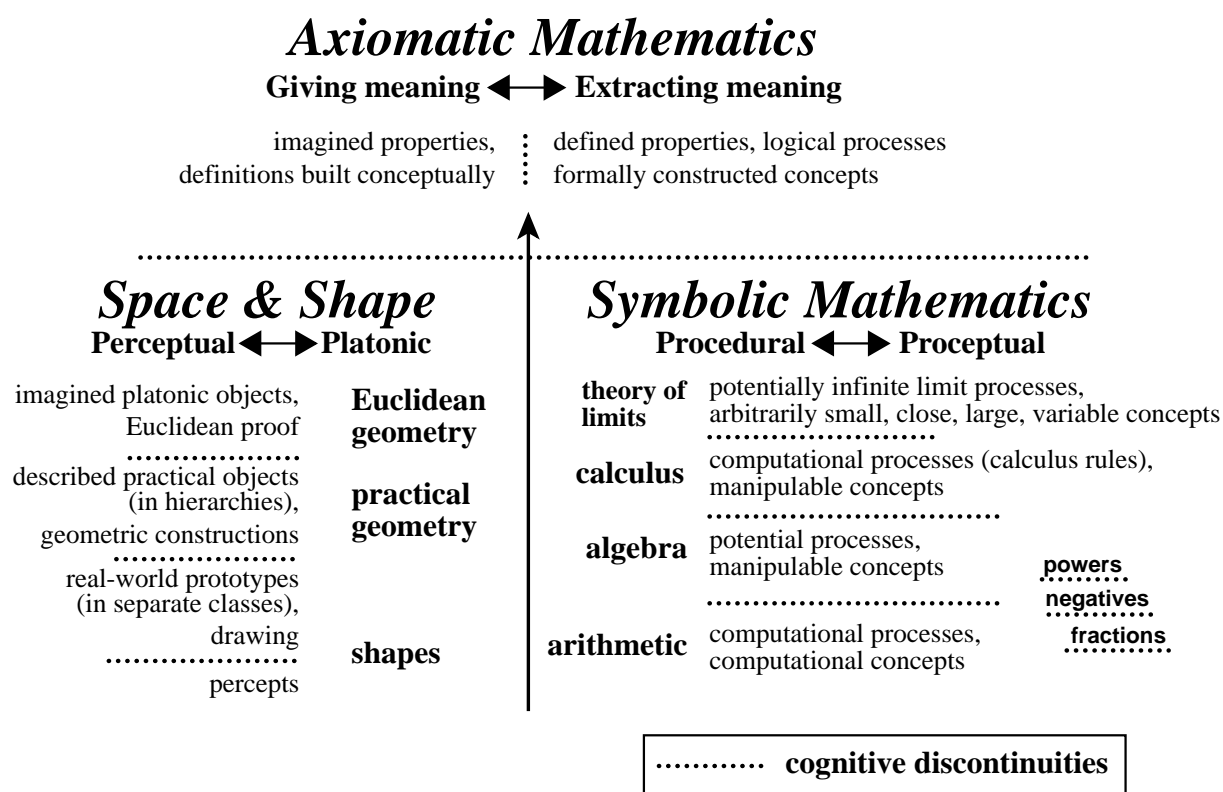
Axiomatic Mathematics

Giving meaning ⟷ Extracting meaning

imagined properties, definitions built conceptually

defined properties, logical processes formally constructed concepts

Space & Shape

Perceptual ⟷ Platonic

imagined platonic objects, Euclidean proof

Euclidean geometry

described practical objects (in hierarchies), geometric constructions

practical geometry

real-world prototypes (in separate classes), drawing

shapes

percepts

Symbolic Mathematics

Procedural ⟷ Proceptual

theory of limits

potentially infinite limit processes, arbitrarily small, close, large, variable concepts

calculus

computational processes (calculus rules), manipulable concepts

algebra

potential processes, manipulable concepts

powers

negatives

fractions

arithmetic

computational processes, computational concepts

cognitive discontinuities